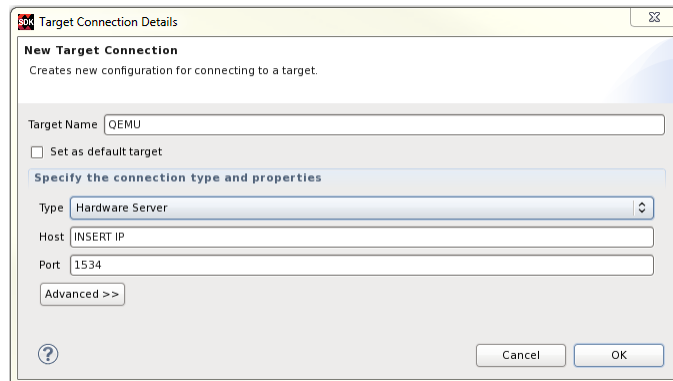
SDK Target Connection Details

New Target Connection

Creates new configuration for connecting to a target.

Target Name QEMU

Set as default target

Specify the connection type and properties

Type Hardware Server

Host INSERT IP

Port 1534

Advanced >>

?

Cancel OK